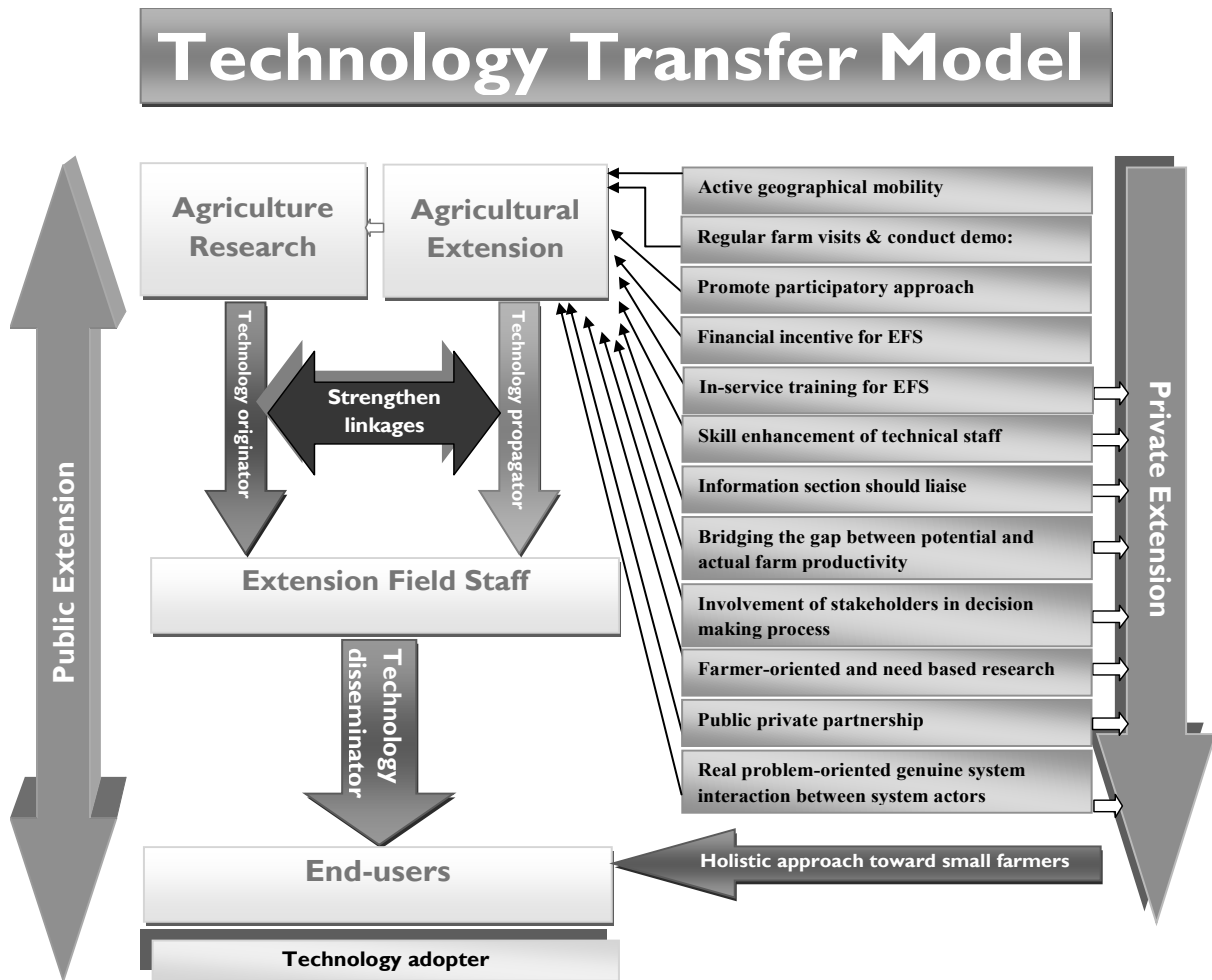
Technology Transfer Model

Public Extension

Agriculture Research

Agricultural Extension

Technology originator

Strengthen linkages

Technology propagator

Extension Field Staff

Technology disseminator

End-users

Technology adopter

Active geographical mobility

Regular farm visits & conduct demo:

Promote participatory approach

Financial incentive for EFS

In-service training for EFS

Skill enhancement of technical staff

Information section should liaise

Bridging the gap between potential and actual farm productivity

Involvement of stakeholders in decision making process

Farmer-oriented and need based research

Public private partnership

Real problem-oriented genuine system interaction between system actors

Holistic approach toward small farmers

Private Extension